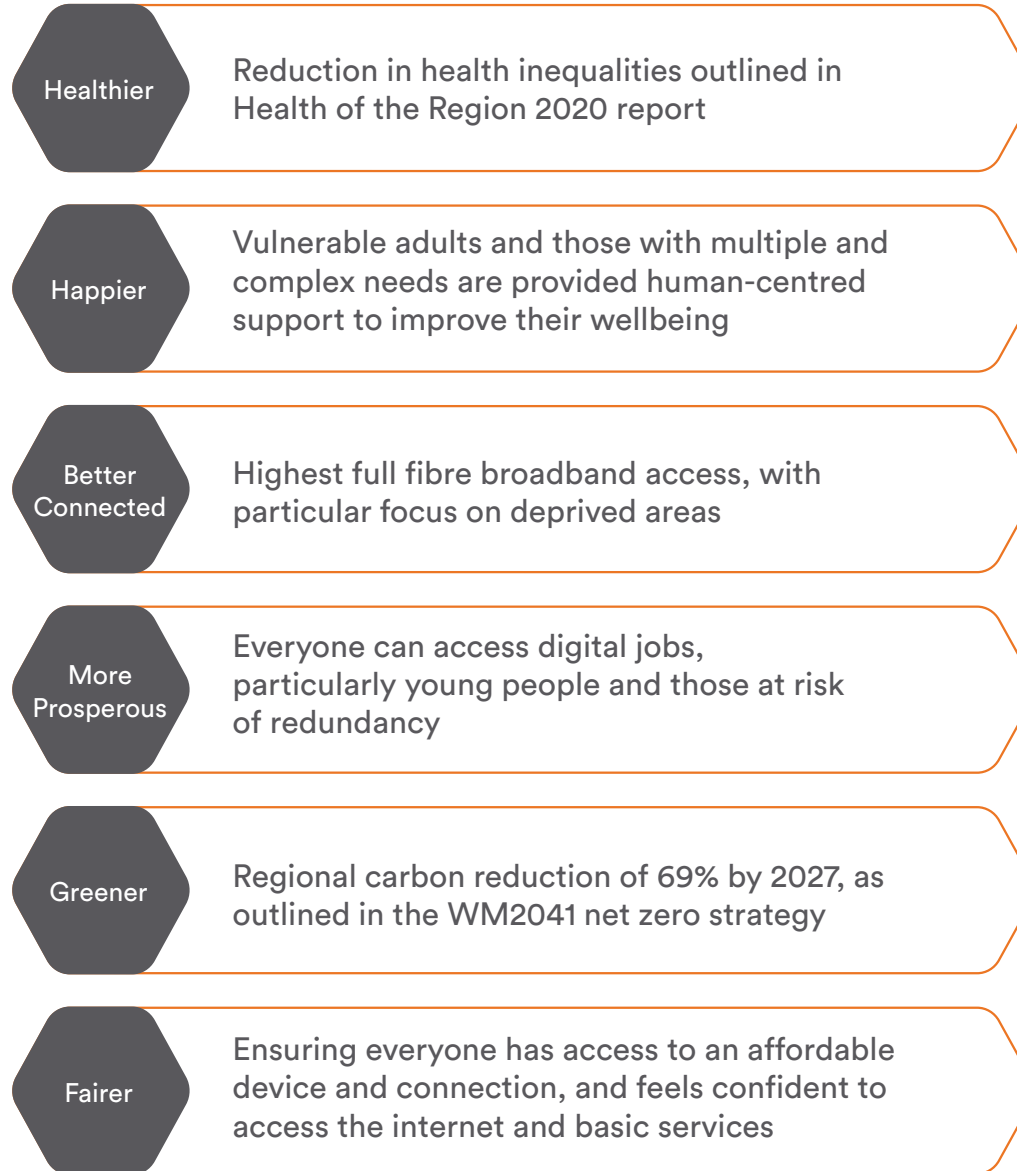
Healthier

Reduction in health inequalities outlined in Health of the Region 2020 report

Happier

Vulnerable adults and those with multiple and complex needs are provided human-centred support to improve their wellbeing

Better Connected

Highest full fibre broadband access, with particular focus on deprived areas

More Prosperous

Everyone can access digital jobs, particularly young people and those at risk of redundancy

Greener

Regional carbon reduction of 69% by 2027, as outlined in the WM2041 net zero strategy

Fairer

Ensuring everyone has access to an affordable device and connection, and feels confident to access the internet and basic services